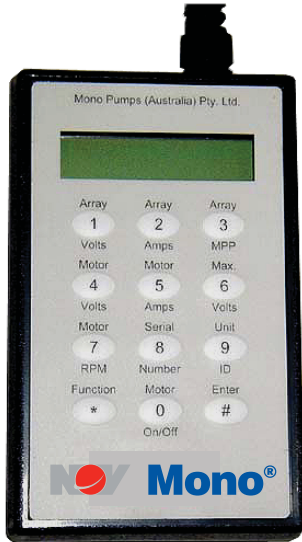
Mono Pumps (Australia) Pty. Ltd.

Array
1
Volts

Array
2
Amps

Array
3
MPP

Motor
4
Volts

Motor
5
Amps

Max.
6
Volts

Motor
7
RPM

Serial
8
Number

Unit
9
ID

Function
*

Motor
0
On/Off

Enter
#

NOV Mono®